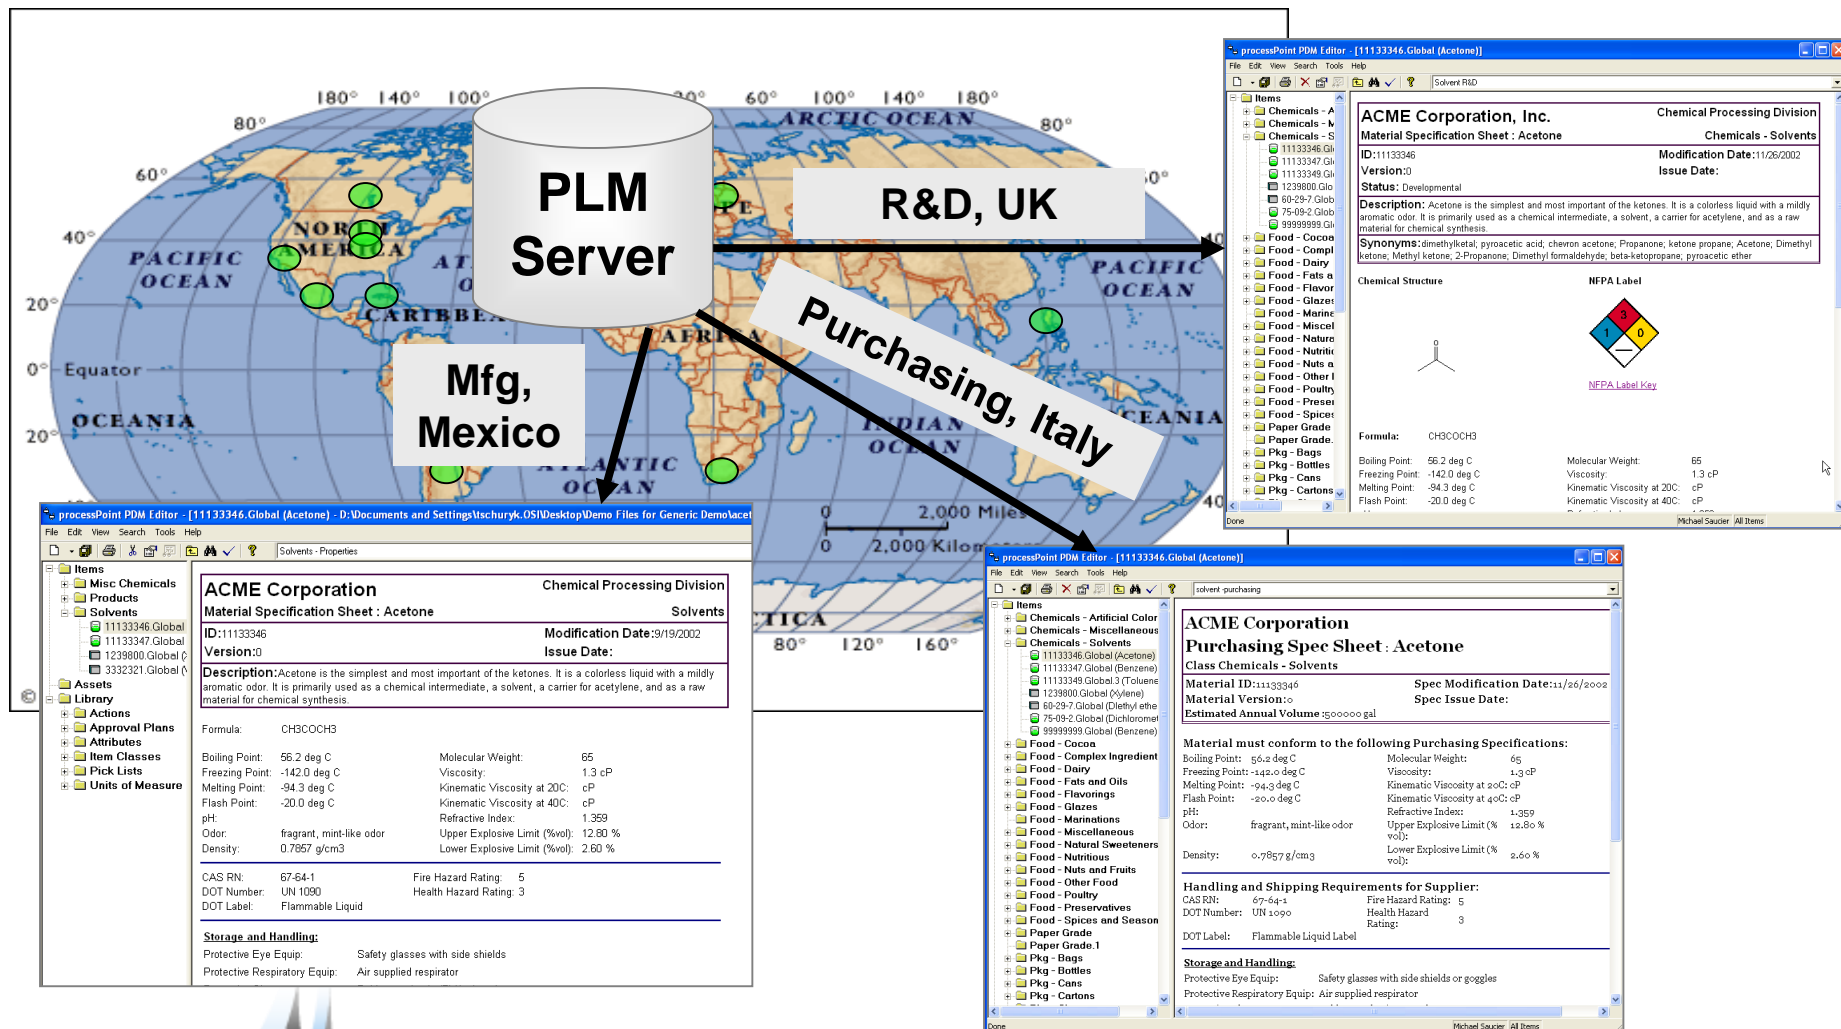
180° 140° 100° 20° 60° 100° 140° 180°

80° ARCTIC OCEAN 80°

60° 60°

40° NORTH AMERICA ATLANTIC OCEAN

PACIFIC OCEAN PACIFIC OCEAN

20° CARIBBEAN AFRICA

0° Equator

OCEANIA INDIAN OCEAN OCEANIA

20° ATLANTIC OCEAN

40°

0 2,000 Miles
0 2,000 Kilometers

ANTARCTICA

80° 120° 160°

PLM Server

R&D, UK

Mfg, Mexico

Purchasing, Italy

processPoint PDM Editor - [11133346.Global (Acetone)]
File Edit View Search Tools Help
Solvent R&D

Items
Chemicals - A
Chemicals - M
Chemicals - S
11133346.Gl
11133347.Gl
11133349.Gl
1239800.Glo
60-29-7.Glob
75-09-2.Glob
99999999.Gl
Food - Cocoa
Food - Compl
Food - Dairy
Food - Fats a
Food - Flavor
Food - Glazes
Food - Marine
Food - Miscel
Food - Natura
Food - Nutriti
Food - Nuts a
Food - Other I
Food - Poultry
Food - Preser
Food - Spices
Paper Grade
Paper Grade.
Pkg - Bags
Pkg - Bottles
Pkg - Cans
Pkg - Cartons

ACME Corporation, Inc. Chemical Processing Division
Material Specification Sheet : Acetone Chemicals - Solvents
ID:11133346 Modification Date:11/26/2002
Version:0 Issue Date:
Status: Developmental
Description: Acetone is the simplest and most important of the ketones. It is a colorless liquid with a mildly aromatic odor. It is primarily used as a chemical intermediate, a solvent, a carrier for acetylene, and as a raw material for chemical synthesis.
Synonyms:dimethylketal; pyroacetic acid; chevron acetone; Propanone; ketone propane; Acetone; Dimethyl ketone; Methyl ketone; 2-Propanone; Dimethyl formaldehyde; beta-ketopropane; pyroacetic ether

Chemical Structure NFPA Label
3 1 0
NFPA Label Key

Formula: CH3COCH3

Boiling Point: 56.2 deg C Molecular Weight: 65
Freezing Point: -142.0 deg C Viscosity: 1.3 cP
Melting Point: -94.3 deg C Kinematic Viscosity at 20C: cP
Flash Point: -20.0 deg C Kinematic Viscosity at 40C: cP

Done Michael Saucier All Items

processPoint PDM Editor - [11133346.Global (Acetone) - D:\Documents and Settings\tschuryk.OSI\Desktop\Demo Files for Generic Demo\acet
File Edit View Search Tools Help
Solvents - Properties

Items
Misc Chemicals
Products
Solvents
11133346.Global
11133347.Global
1239800.Global (
3332321.Global (
Assets
Library
Actions
Approval Plans
Attributes
Item Classes
Pick Lists
Units of Measure

ACME Corporation Chemical Processing Division
Material Specification Sheet : Acetone Solvents
ID:11133346 Modification Date:9/19/2002
Version:0 Issue Date:
Description:Acetone is the simplest and most important of the ketones. It is a colorless liquid with a mildly aromatic odor. It is primarily used as a chemical intermediate, a solvent, a carrier for acetylene, and as a raw material for chemical synthesis.

Formula: CH3COCH3

Boiling Point: 56.2 deg C Molecular Weight: 65
Freezing Point: -142.0 deg C Viscosity: 1.3 cP
Melting Point: -94.3 deg C Kinematic Viscosity at 20C: cP
Flash Point: -20.0 deg C Kinematic Viscosity at 40C: cP
pH: Refractive Index: 1.359
Odor: fragrant, mint-like odor Upper Explosive Limit (%vol): 12.80 %
Density: 0.7857 g/cm3 Lower Explosive Limit (%vol): 2.60 %

CAS RN: 67-64-1 Fire Hazard Rating: 5
DOT Number: UN 1090 Health Hazard Rating: 3
DOT Label: Flammable Liquid

Storage and Handling:
Protective Eye Equip: Safety glasses with side shields
Protective Respiratory Equip: Air supplied respirator

processPoint PDM Editor - [11133346.Global (Acetone)]
File Edit View Search Tools Help
solvent-purchasing

Items
Chemicals - Artificial Color
Chemicals - Miscellaneous
Chemicals - Solvents
11133346.Global (Acetone)
11133347.Global (Benzene)
11133349.Global.3 (Toluene
1239800.Global (Xylene)
60-29-7.Global (Diethyl ethe
75-09-2.Global (Dichloromet
99999999.Global (Benzene)
Food - Cocoa
Food - Complex Ingredient
Food - Dairy
Food - Fats and Oils
Food - Flavorings
Food - Glazes
Food - Marinations
Food - Miscellaneous
Food - Natural Sweeteners
Food - Nutritious
Food - Nuts and Fruits
Food - Other Food
Food - Poultry
Food - Preservatives
Food - Spices and Season
Paper Grade
Paper Grade.1
Pkg - Bags
Pkg - Bottles
Pkg - Cans
Pkg - Cartons

ACME Corporation
Purchasing Spec Sheet : Acetone
Class Chemicals - Solvents
Material ID:11133346 Spec Modification Date:11/26/2002
Material Version:0 Spec Issue Date:
Estimated Annual Volume :500000 gal

Material must conform to the following Purchasing Specifications:
Boiling Point: 56.2 deg C Molecular Weight: 65
Freezing Point: -142.0 deg C Viscosity: 1.3 cP
Melting Point: -94.3 deg C Kinematic Viscosity at 20C: cP
Flash Point: -20.0 deg C Kinematic Viscosity at 40C: cP
pH: Refractive Index: 1.359
Odor: fragrant, mint-like odor Upper Explosive Limit (% vol): 12.80 %
Density: 0.7857 g/cm3 Lower Explosive Limit (% vol): 2.60 %

Handling and Shipping Requirements for Supplier:
CAS RN: 67-64-1 Fire Hazard Rating: 5
DOT Number: UN 1090 Health Hazard Rating: 3
DOT Label: Flammable Liquid Label

Storage and Handling:
Protective Eye Equip: Safety glasses with side shields or goggles
Protective Respiratory Equip: Air supplied respirator

Done Michael Saucier All Items